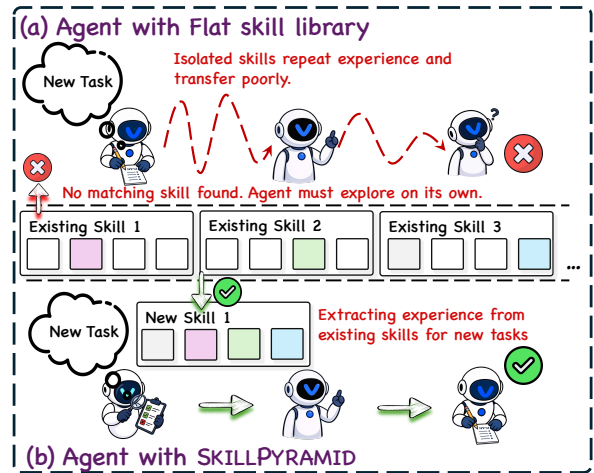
(a) Agent with Flat skill library

New Task

Isolated skills repeat experience and transfer poorly.

?

No matching skill found. Agent must explore on its own.

Existing Skill 1

Existing Skill 2

Existing Skill 3

...

New Task

New Skill 1

Extracting experience from existing skills for new tasks

(b) Agent with SKILLPYRAMID